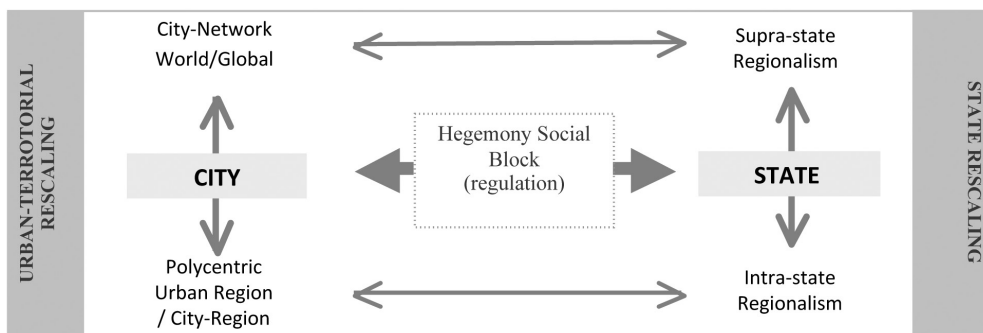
URBAN-TERROTORIAL RESCALING

City-Network World/Global

Supra-state Regionalism

Hegemony Social Block (regulation)

CITY

STATE

Polycentric Urban Region / City-Region

Intra-state Regionalism

STATE RESCALING